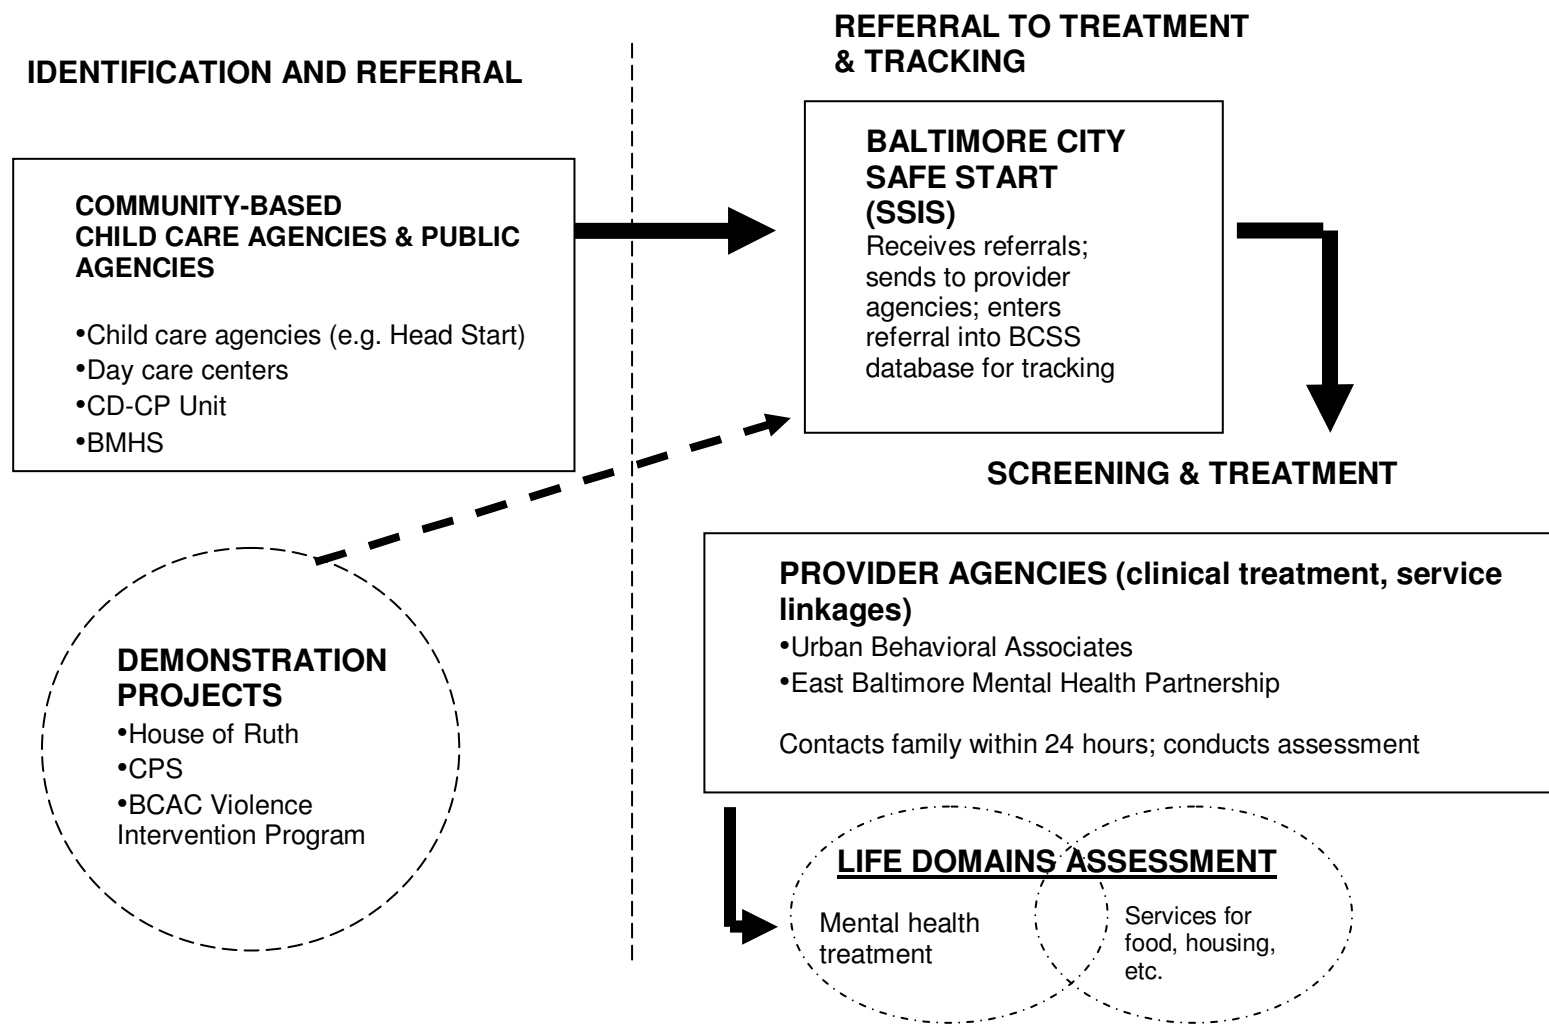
IDENTIFICATION AND REFERRAL

REFERRAL TO TREATMENT & TRACKING

COMMUNITY-BASED CHILD CARE AGENCIES & PUBLIC AGENCIES

•Child care agencies (e.g. Head Start)
•Day care centers
•CD-CP Unit
•BMHS

BALTIMORE CITY SAFE START (SSIS)
Receives referrals; sends to provider agencies; enters referral into BCSS database for tracking

SCREENING & TREATMENT

DEMONSTRATION PROJECTS
•House of Ruth
•CPS
•BCAC Violence Intervention Program

PROVIDER AGENCIES (clinical treatment, service linkages)
•Urban Behavioral Associates
•East Baltimore Mental Health Partnership

Contacts family within 24 hours; conducts assessment

LIFE DOMAINS ASSESSMENT

Mental health treatment

Services for food, housing, etc.